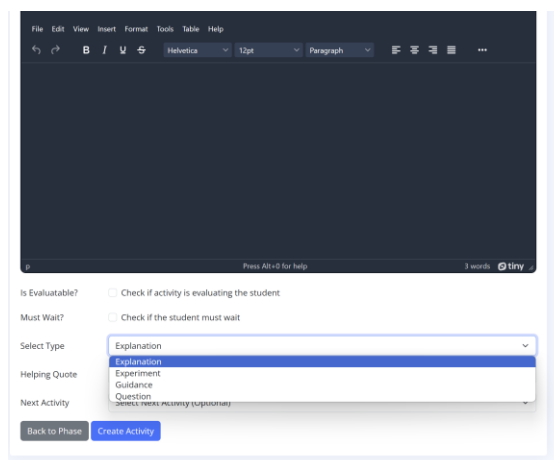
File Edit View Insert Format Tools Table Help

B I U S Helvetica 12pt Paragraph •••

p Press Alt+0 for help 3 words tiny

Is Evaluatable? Check if activity is evaluating the student

Must Wait? Check if the student must wait

Select Type Explanation

Explanation
Experiment
Guidance
Question

Helping Quote

Next Activity Select Next Activity (Optional)

Back to Phase Create Activity